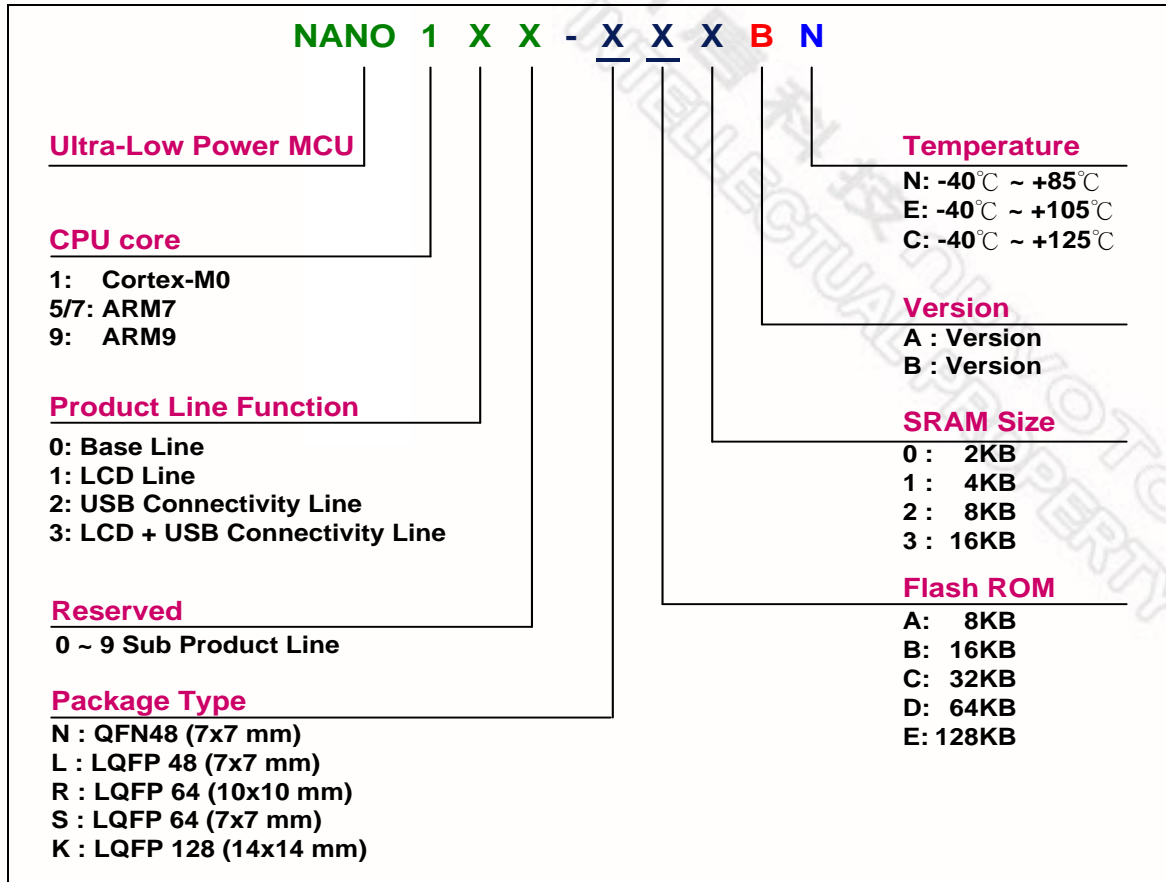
NANO 1 X X - X X X B N

Ultra-Low Power MCU

CPU core
1: Cortex-M0
5/7: ARM7
9: ARM9

Product Line Function
0: Base Line
1: LCD Line
2: USB Connectivity Line
3: LCD + USB Connectivity Line

Reserved
0 ~ 9 Sub Product Line

Package Type
N : QFN48 (7x7 mm)
L : LQFP 48 (7x7 mm)
R : LQFP 64 (10x10 mm)
S : LQFP 64 (7x7 mm)
K : LQFP 128 (14x14 mm)

Temperature
N: -40℃ ~ +85℃
E: -40℃ ~ +105℃
C: -40℃ ~ +125℃

Version
A : Version
B : Version

SRAM Size
0 : 2KB
1 : 4KB
2 : 8KB
3 : 16KB

Flash ROM
A: 8KB
B: 16KB
C: 32KB
D: 64KB
E: 128KB

INTELLECTUAL PROPERTY